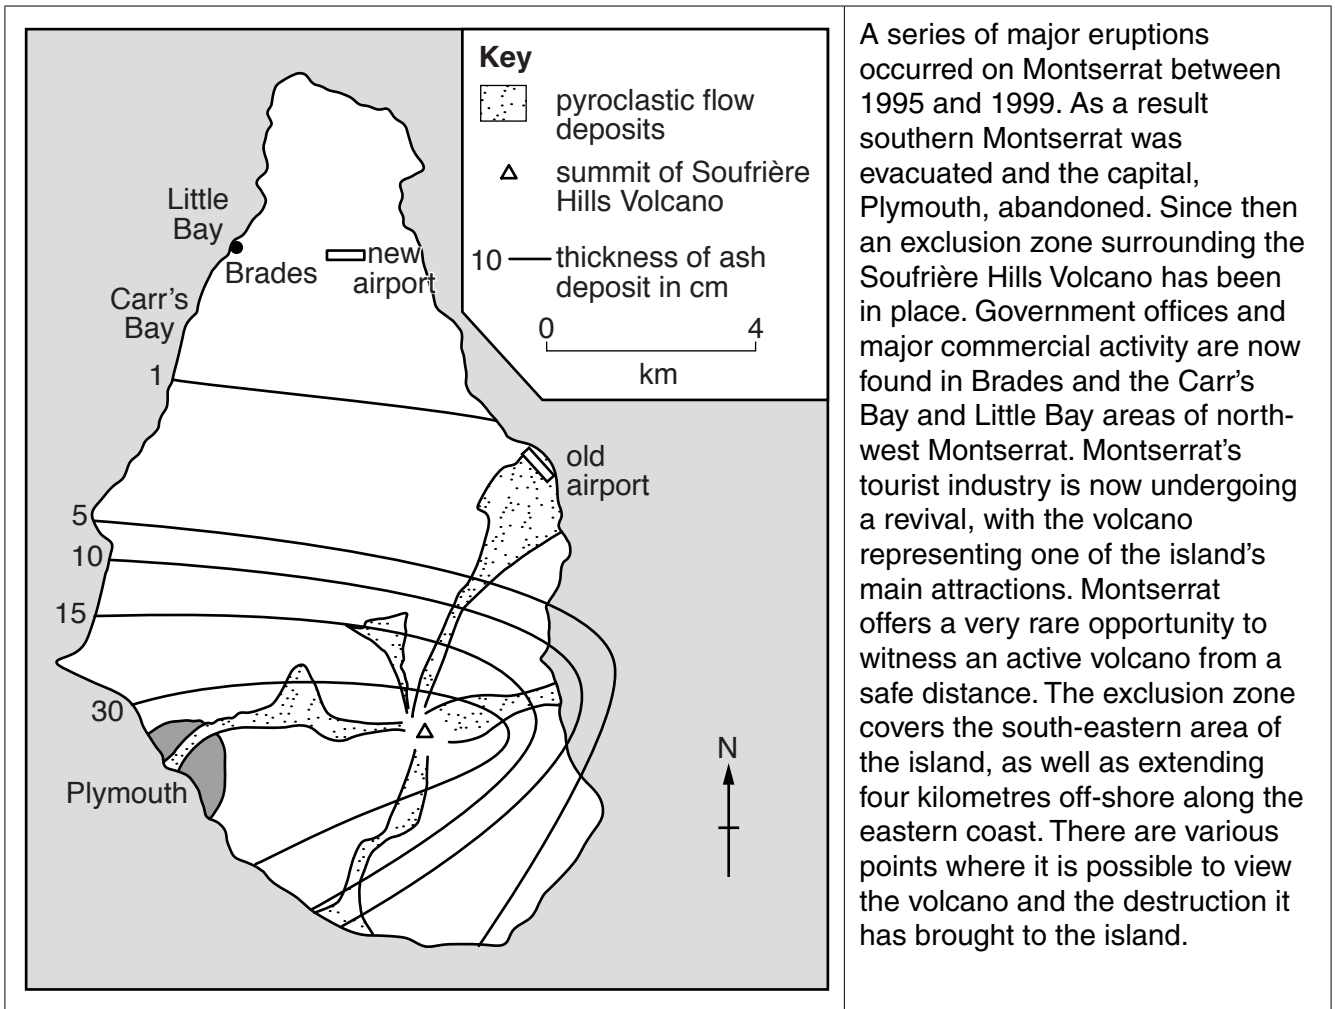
Key
pyroclastic flow deposits
summit of Soufrière Hills Volcano
10 thickness of ash deposit in cm
0 4
km

Little Bay
Brades
new airport
Carr's Bay
1
old airport
5
10
15
30
Plymouth
N

A series of major eruptions occurred on Montserrat between 1995 and 1999. As a result southern Montserrat was evacuated and the capital, Plymouth, abandoned. Since then an exclusion zone surrounding the Soufrière Hills Volcano has been in place. Government offices and major commercial activity are now found in Brades and the Carr's Bay and Little Bay areas of north-west Montserrat. Montserrat's tourist industry is now undergoing a revival, with the volcano representing one of the island's main attractions. Montserrat offers a very rare opportunity to witness an active volcano from a safe distance. The exclusion zone covers the south-eastern area of the island, as well as extending four kilometres off-shore along the eastern coast. There are various points where it is possible to view the volcano and the destruction it has brought to the island.